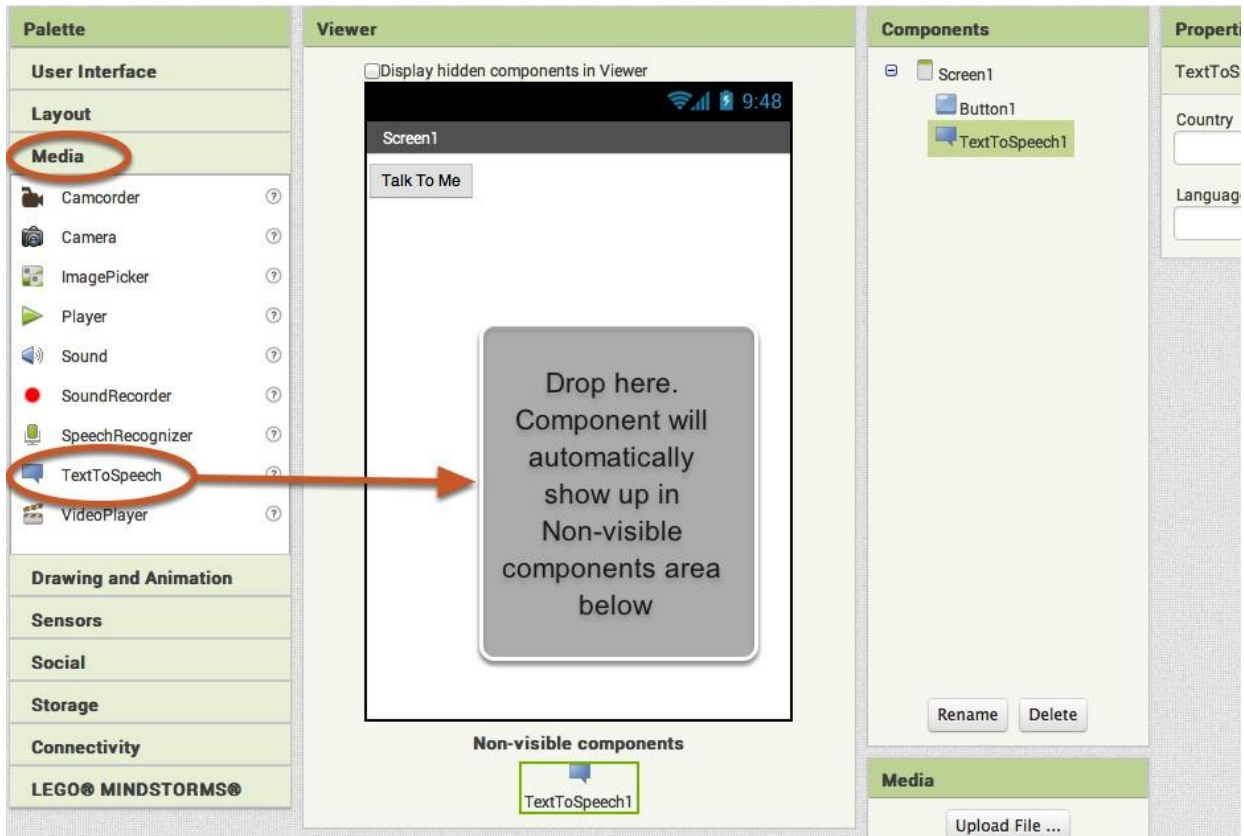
Palette

User Interface

Layout

Media

Camcorder ?

Camera ?

ImagePicker ?

Player ?

Sound ?

SoundRecorder ?

SpeechRecognizer ?

TextToSpeech ?

VideoPlayer ?

Drawing and Animation

Sensors

Social

Storage

Connectivity

LEGO® MINDSTORMS®

Viewer

Display hidden components in Viewer

9:48

Screen1

Talk To Me

Drop here. Component will automatically show up in Non-visible components area below

Non-visible components

TextToSpeech1

Components

Screen1

Button1

TextToSpeech1

Rename Delete

Media

Upload File ...

Properti

TextToS

Country

Languag